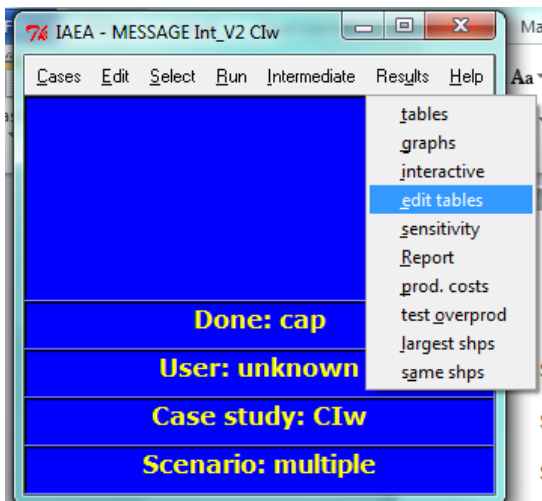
IAEA - MESSAGE Int_V2 CIw

Cases Edit Select Run Intermediate Results Help

tables
graphs
interactive
edit tables
sensitivity
Report
prod. costs
test overprod
largest shps
same shps

Done: cap

User: unknown

Case study: CIw

Scenario: multiple